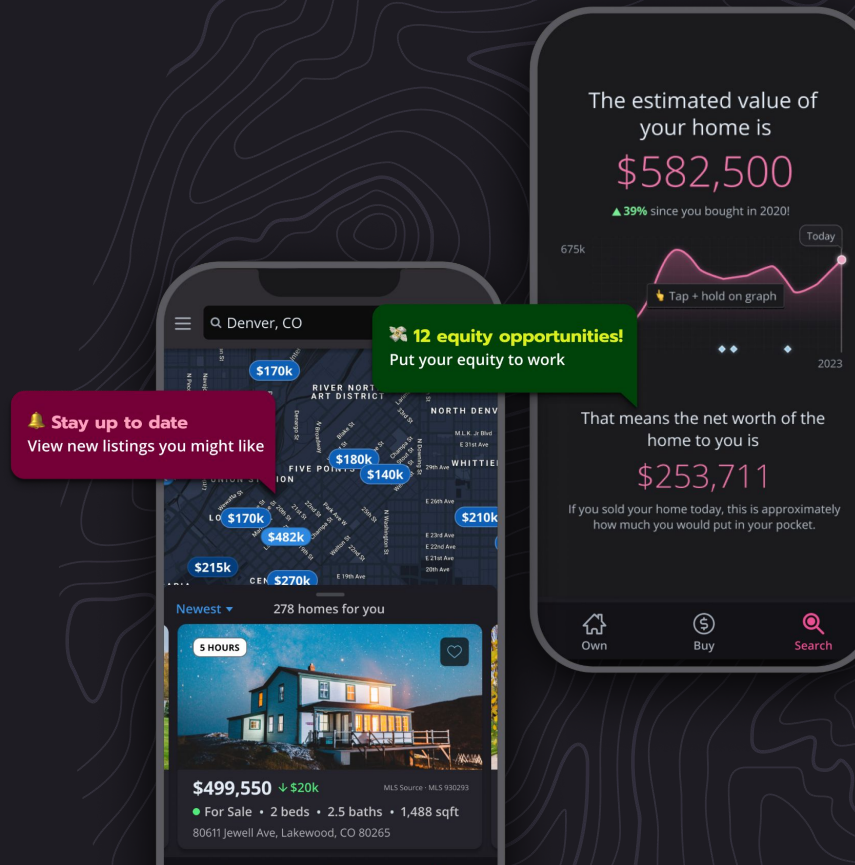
The estimated value of your home is
$582,500
▲39% since you bought in 2020!

675k
Today
Tap + hold on graph
2023

That means the net worth of the home to you is
$253,711
If you sold your home today, this is approximately how much you would put in your pocket.

Own
Buy
Search

Denver, CO

12 equity opportunities!
Put your equity to work

Stay up to date
View new listings you might like

RIVER NORTH ART DISTRICT
NORTH DENV
FIVE POINTS
WHITTIE
UNION ST
$170k
$180k
$140k
$170k
$482k
$210k
$215k
$270k
M.L.K. Jr Blvd
E 31st Ave
29th Ave
E 26th Ave
E 23rd Ave
E 22nd Ave
E 21st Ave
20th Ave
E 19th Ave

Newest
278 homes for you

5 HOURS

$499,550 ↓$20k
MLS Source · MLS 930293
For Sale • 2 beds • 2.5 baths • 1,488 sqft
80611 Jewell Ave, Lakewood, CO 80265